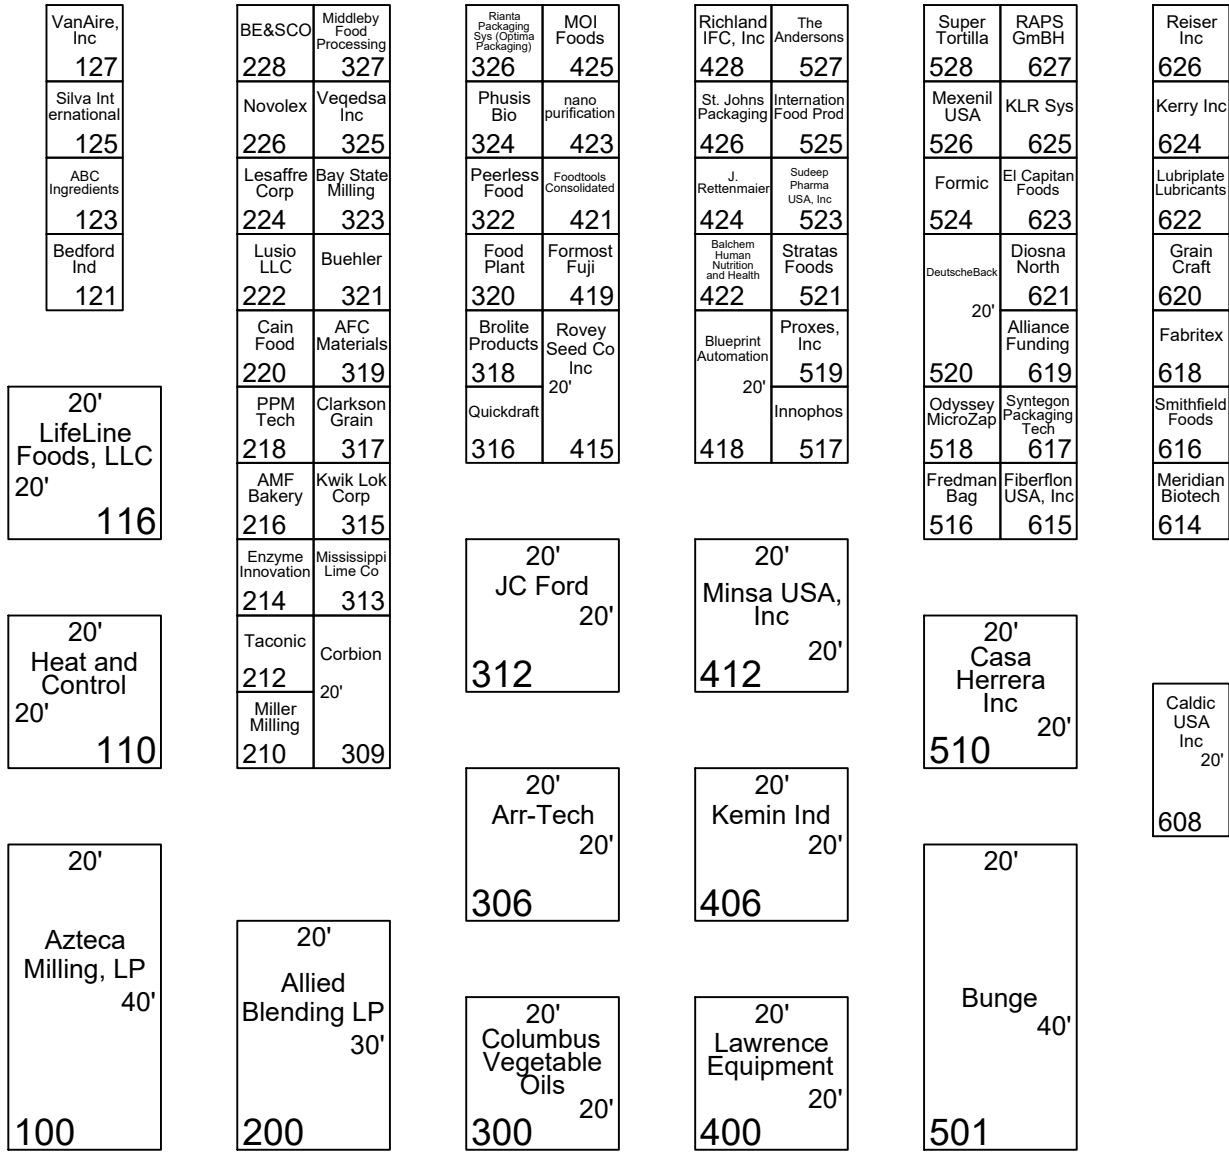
VanAire, Inc 127
Silva International 125
ABC Ingredients 123
Bedford Ind 121

20' LifeLine Foods, LLC 20' 116

20' Heat and Control 20' 110

20' Azteca Milling, LP 40' 100

BE&SCO 228
Middleby Food Processing 327
Novolex 226
Veqedsa Inc 325
Lesaffre Corp 224
Bay State Milling 323
Lusio LLC 222
Buehler 321
Cain Food 220
AFC Materials 319
PPM Tech 218
Clarkson Grain 317
AMF Bakery 216
Kwik Lok Corp 315
Enzyme Innovation 214
Mississippi Lime Co 313
Taconic 212
Corbion 20' 309
Miller Milling 210

20' Allied Blending LP 30' 200

Rianta Packaging Sys (Optima Packaging) 326
MOI Foods 425
Phusis Bio 324
nano purification 423
Peerless Food 322
Foodtools Consolidated 421
Food Plant 320
Formost Fuji 419
Brolite Products 318
Rovey Seed Co Inc 20' 415
Quickdraft 316

20' JC Ford 20' 312

20' Arr-Tech 20' 306

20' Columbus Vegetable Oils 20' 300

Richland IFC, Inc 428
The Andersons 527
St. Johns Packaging 426
Internation Food Prod 525
J. Rettenmaier 424
Sudeep Pharma USA, Inc 523
Balchem Human Nutrition and Health 422
Stratas Foods 521
Blueprint Automation 20' 418
Proxes, Inc 519
Innophos 517

20' Minsa USA, Inc 20' 412

20' Kemin Ind 20' 406

20' Lawrence Equipment 20' 400

Super Tortilla 528
RAPS GmBH 627
Mexenil USA 526
KLR Sys 625
Formic 524
El Capitan Foods 623
DeutscheBack 20' 520
Diosna North 621
Alliance Funding 619
Odyssey MicroZap 518
Syntegon Packaging Tech 617
Fredman Bag 516
Fiberflon USA, Inc 615

20' Casa Herrera Inc 20' 510

20' Bunge 40' 501

Reiser Inc 626
Kerry Inc 624
Lubriplate Lubricants 622
Grain Craft 620
Fabritex 618
Smithfield Foods 616
Meridian Biotech 614

Caldic USA Inc 20' 608